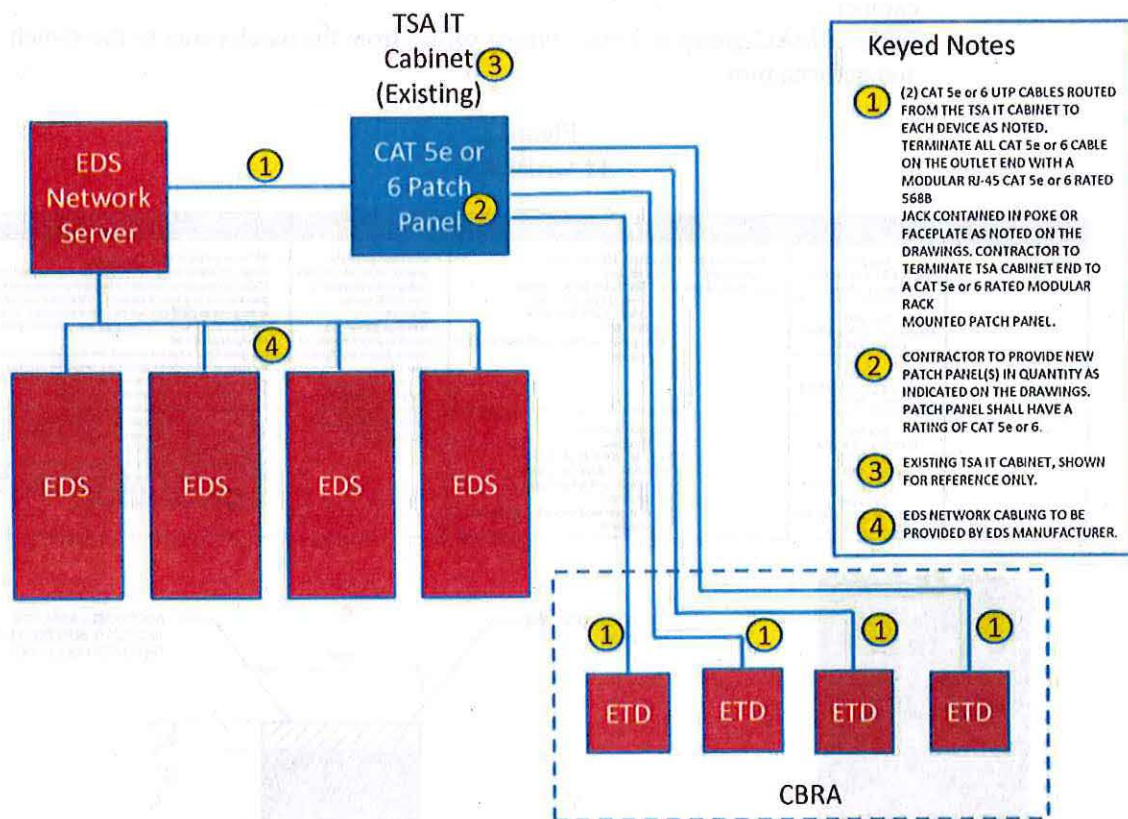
TSA IT Cabinet 3 (Existing)

EDS Network Server

1

CAT 5e or 6 Patch Panel 2

4

EDS

EDS

EDS

EDS

1

1

1

1

ETD

ETD

ETD

ETD

CBRA

Keyed Notes

1 (2) CAT 5e or 6 UTP CABLES ROUTED FROM THE TSA IT CABINET TO EACH DEVICE AS NOTED. TERMINATE ALL CAT 5e or 6 CABLE ON THE OUTLET END WITH A MODULAR RJ-45 CAT 5e or 6 RATED 568B JACK CONTAINED IN POKE OR FACEPLATE AS NOTED ON THE DRAWINGS. CONTRACTOR TO TERMINATE TSA CABINET END TO A CAT 5e or 6 RATED MODULAR RACK MOUNTED PATCH PANEL.

2 CONTRACTOR TO PROVIDE NEW PATCH PANEL(S) IN QUANTITY AS INDICATED ON THE DRAWINGS. PATCH PANEL SHALL HAVE A RATING OF CAT 5e or 6.

3 EXISTING TSA IT CABINET, SHOWN FOR REFERENCE ONLY.

4 EDS NETWORK CABLING TO BE PROVIDED BY EDS MANUFACTURER.